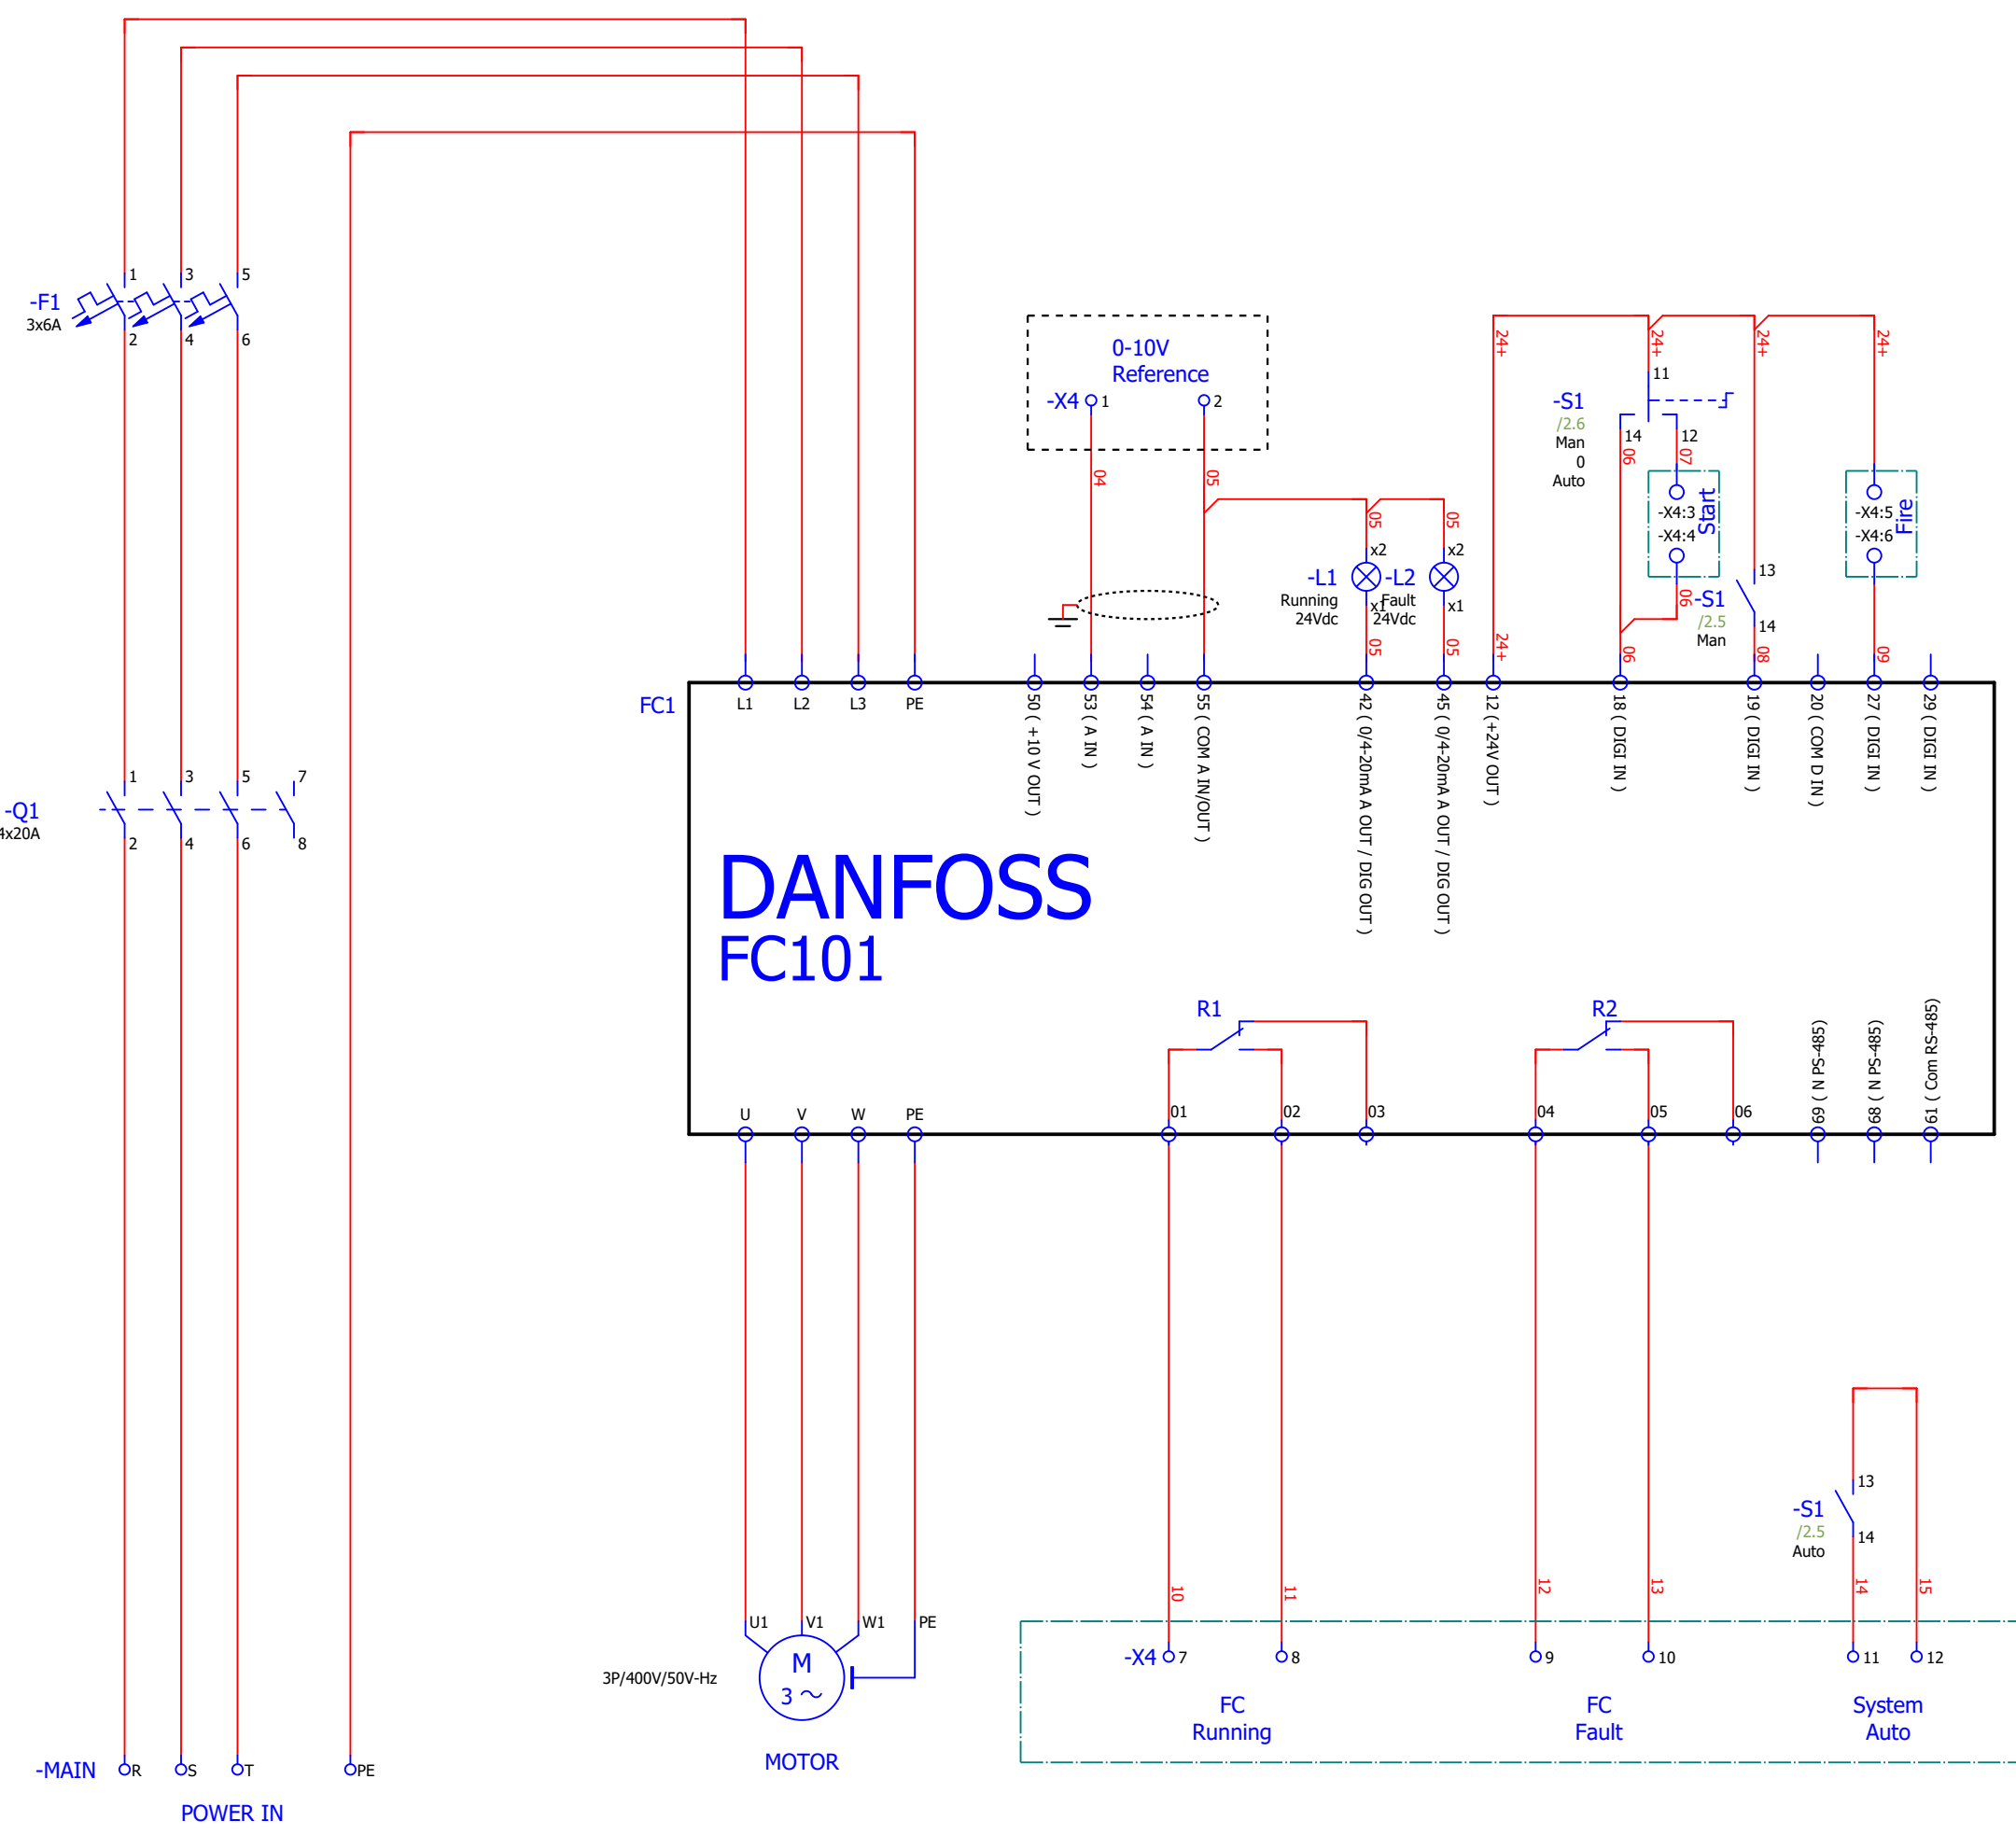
-F1
3x6A
1 3 5
2 4 6

-Q1
4x20A
1 3 5 7
2 4 6 8

0-10V
Reference
-X4 1 2
04 05

-L1
Running
24Vdc
x2
x1
05
-L2
Fault
24Vdc
x2
x1
05
05
05

24+
24+
24+
24+
24+
-S1
/2.6
Man
0
Auto
11
14 12
06 07
-X4:3
-X4:4
Start
06
-S1
/2.5
Man
13
14
06
08
-X4:5
-X4:6
Fire
09

FC1
L1 L2 L3 PE
50 ( +10 V OUT )
53 ( A IN )
54 ( A IN )
55 ( COM A IN/OUT )
42 ( 0/4-20mA A OUT / DIG OUT )
45 ( 0/4-20mA A OUT / DIG OUT )
12 (+24V OUT )
18 ( DIGI IN )
19 ( DIGI IN )
20 ( COM D IN )
27 ( DIGI IN )
29 ( DIGI IN )

DANFOSS
FC101

R1
R2
01 02 03 04 05 06
69 ( N PS-485)
68 ( N PS-485)
61 ( Com RS-485)
U V W PE

U1 V1 W1 PE
M
3 ~
3P/400V/50V-Hz
MOTOR

10 11 12 13
-S1
/2.5
Auto
13
14
14 15
-X4 7 8 9 10 11 12
FC
Running
FC
Fault
System
Auto

-MAIN R S T PE
POWER IN